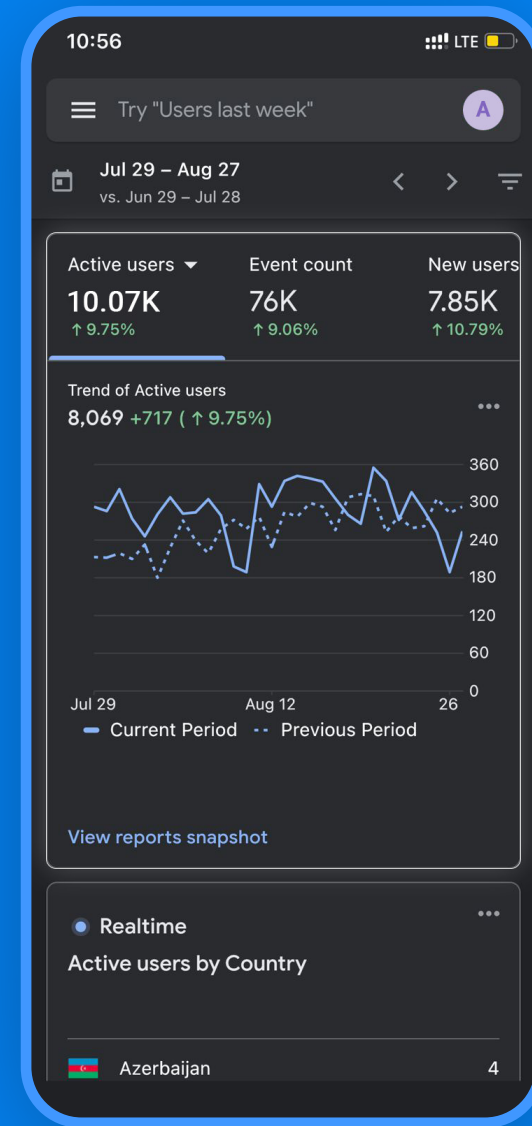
10:56

LTE

Try "Users last week"

A

Jul 29 – Aug 27
vs. Jun 29 – Jul 28

Active users
10.07K
↑ 9.75%

Event count
76K
↑ 9.06%

New users
7.85K
↑ 10.79%

Trend of Active users
8,069 +717 ( ↑ 9.75%)

360
300
240
180
120
60
0

Jul 29
Aug 12
26

Current Period
Previous Period

View reports snapshot

Realtime
Active users by Country

Azerbaijan
4